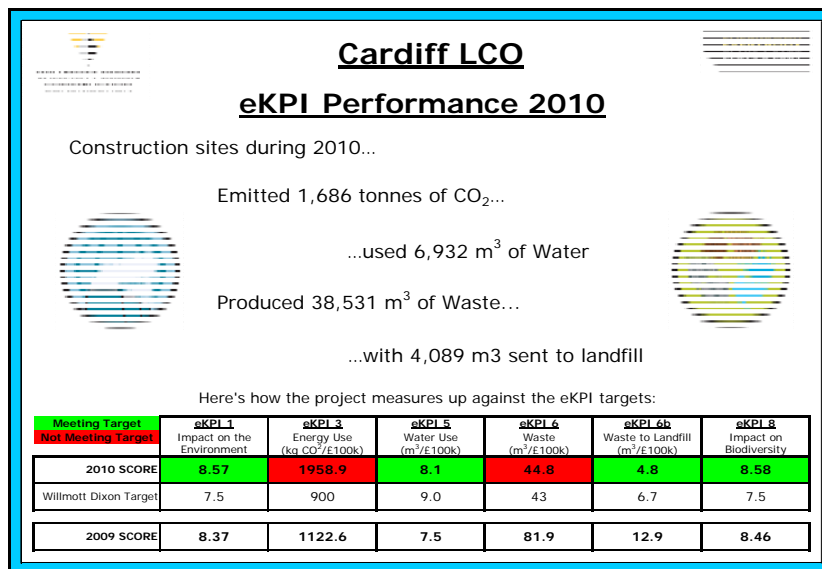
Cardiff LCO

eKPI Performance 2010

Construction sites during 2010...

Emitted 1,686 tonnes of $CO_2$...

...used 6,932 $m^3$ of Water

Produced 38,531 $m^3$ of Waste...

...with 4,089 m3 sent to landfill

Here's how the project measures up against the eKPI targets:

| Meeting Target / Not Meeting Target | eKPI 1 Impact on the Environment | eKPI 3 Energy Use (kg $CO^2$/£100k) | eKPI 5 Water Use ($m^3$/£100k) | eKPI 6 Waste ($m^3$/£100k) | eKPI 6b Waste to Landfill ($m^3$/£100k) | eKPI 8 Impact on Biodiversity |
|---|---|---|---|---|---|---|
| 2010 SCORE | 8.57 | 1958.9 | 8.1 | 44.8 | 4.8 | 8.58 |
| Willmott Dixon Target | 7.5 | 900 | 9.0 | 43 | 6.7 | 7.5 |
| 2009 SCORE | 8.37 | 1122.6 | 7.5 | 81.9 | 12.9 | 8.46 |